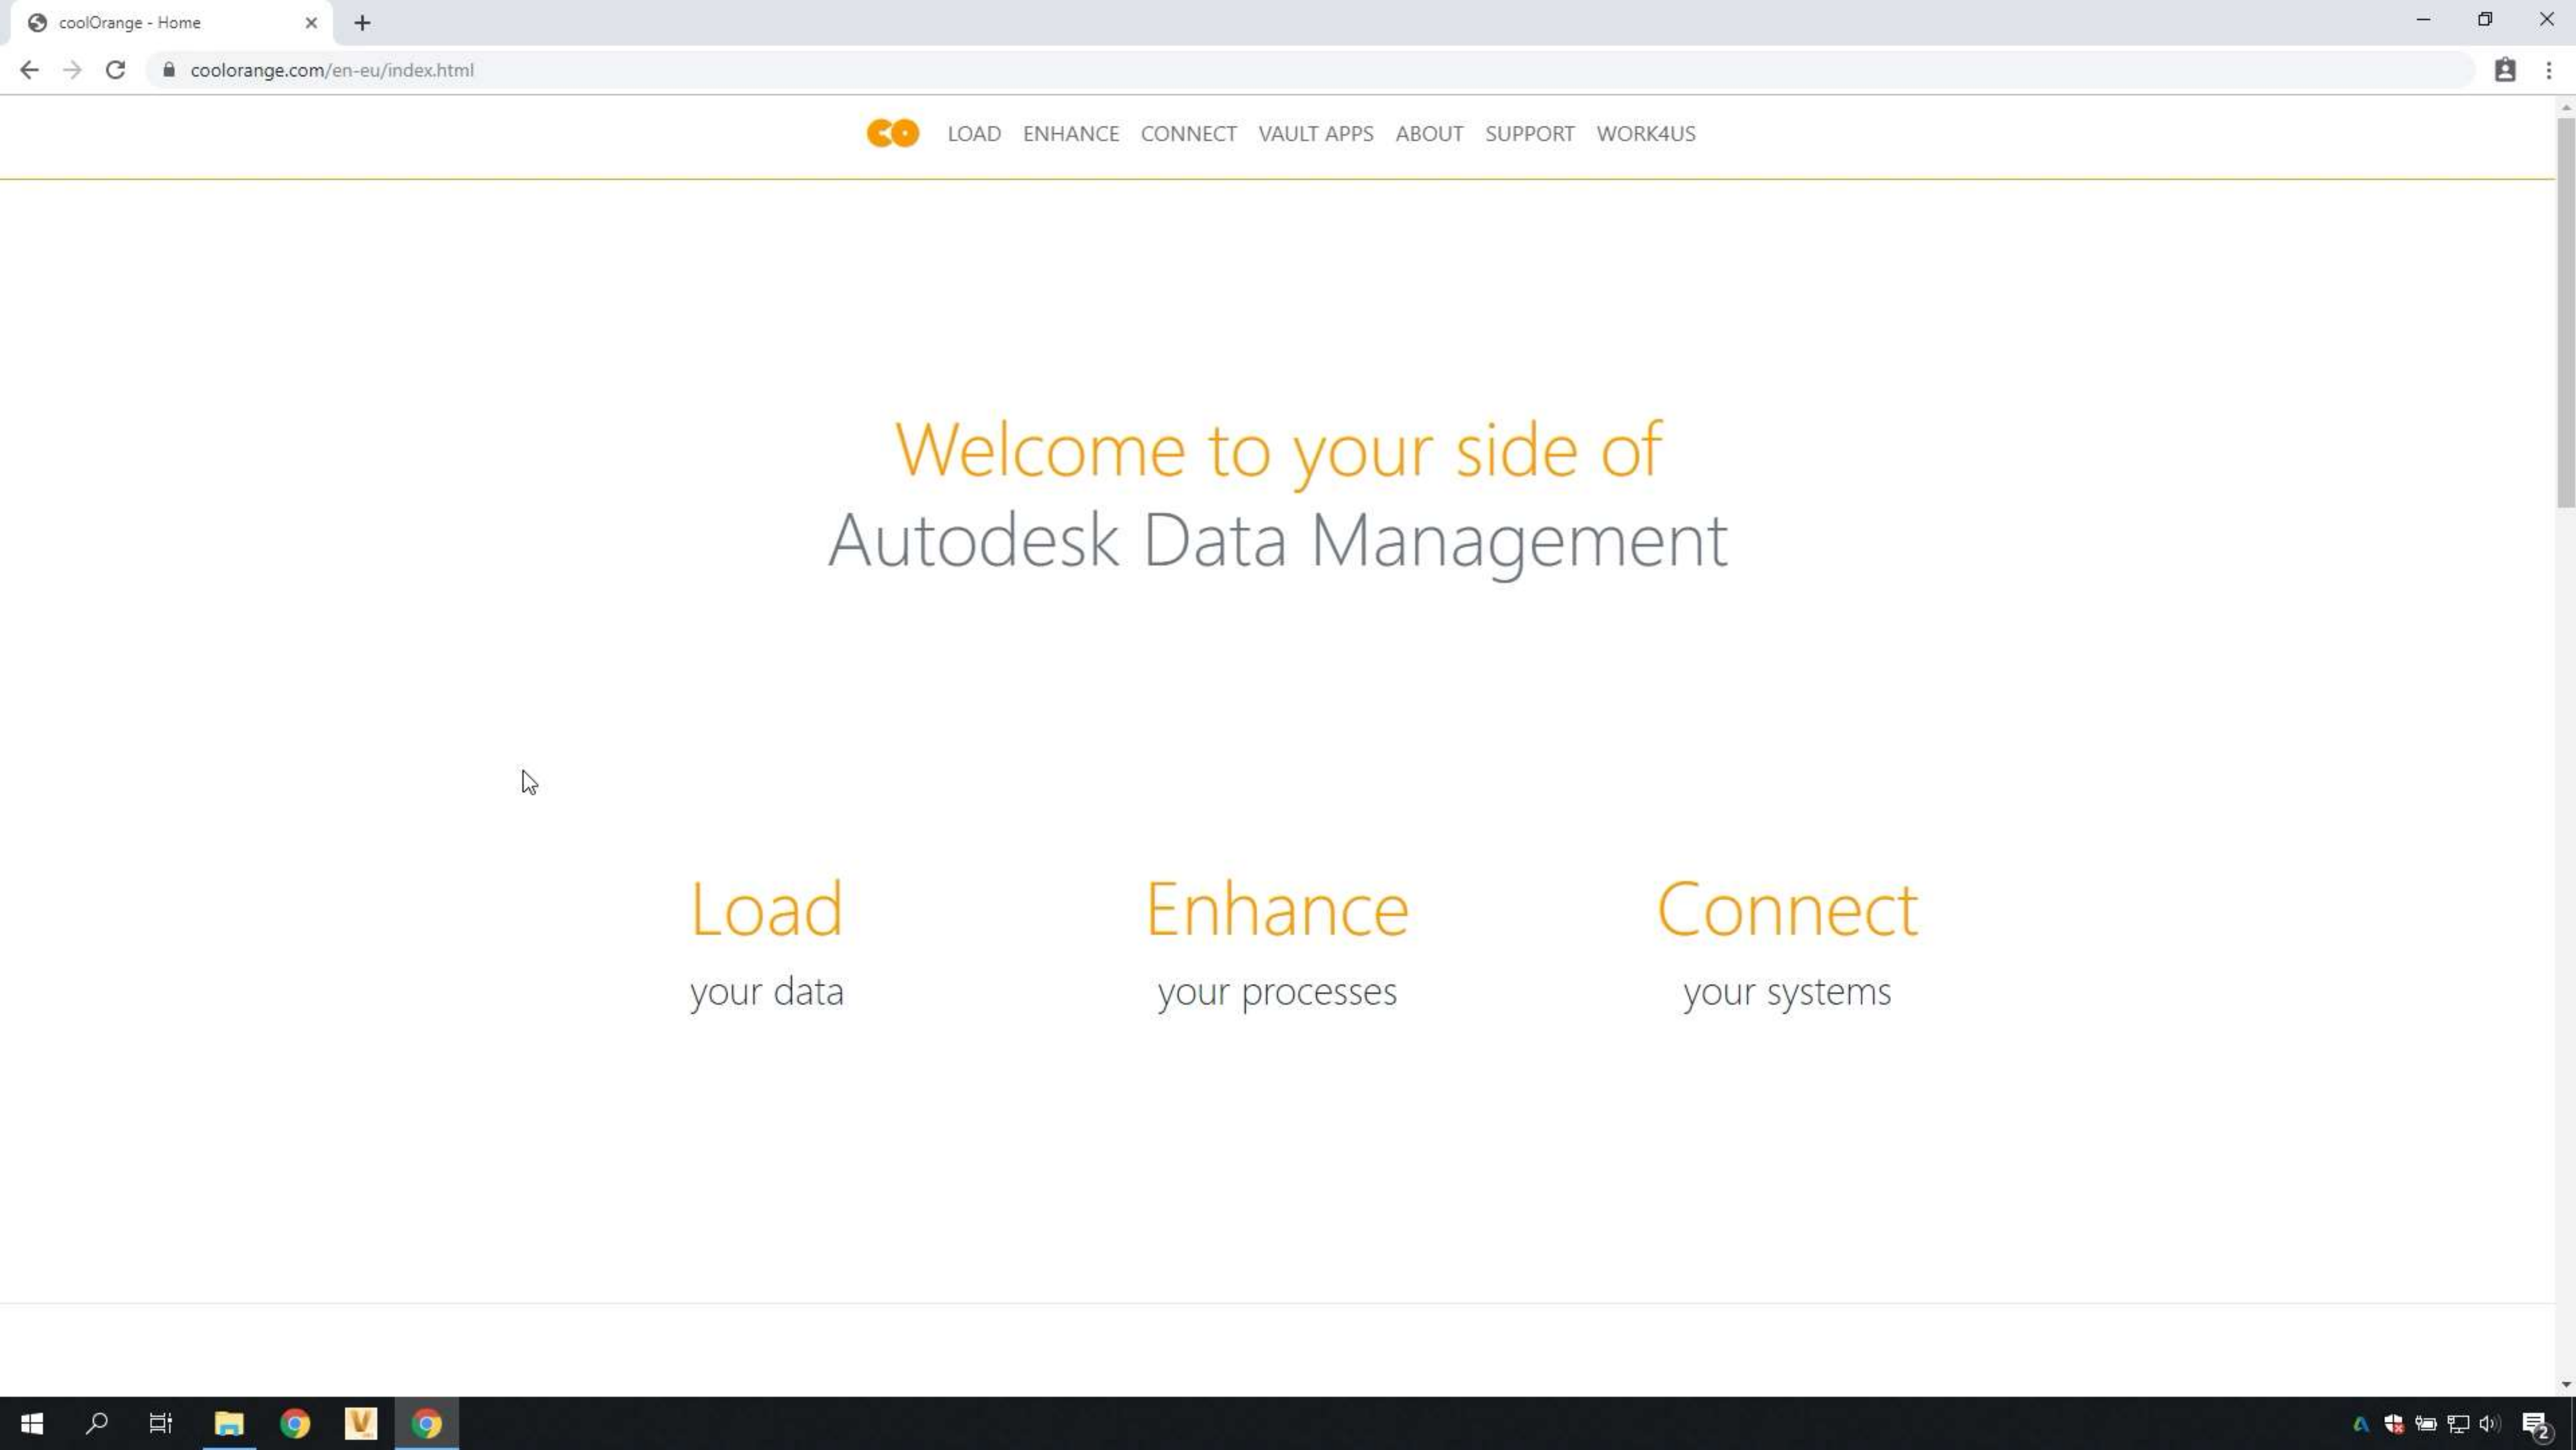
coolOrange - Home

coolorange.com/en-eu/index.html

LOAD ENHANCE CONNECT VAULT APPS ABOUT SUPPORT WORK4US

Welcome to your side of
Autodesk Data Management

Load
your data

Enhance
your processes

Connect
your systems